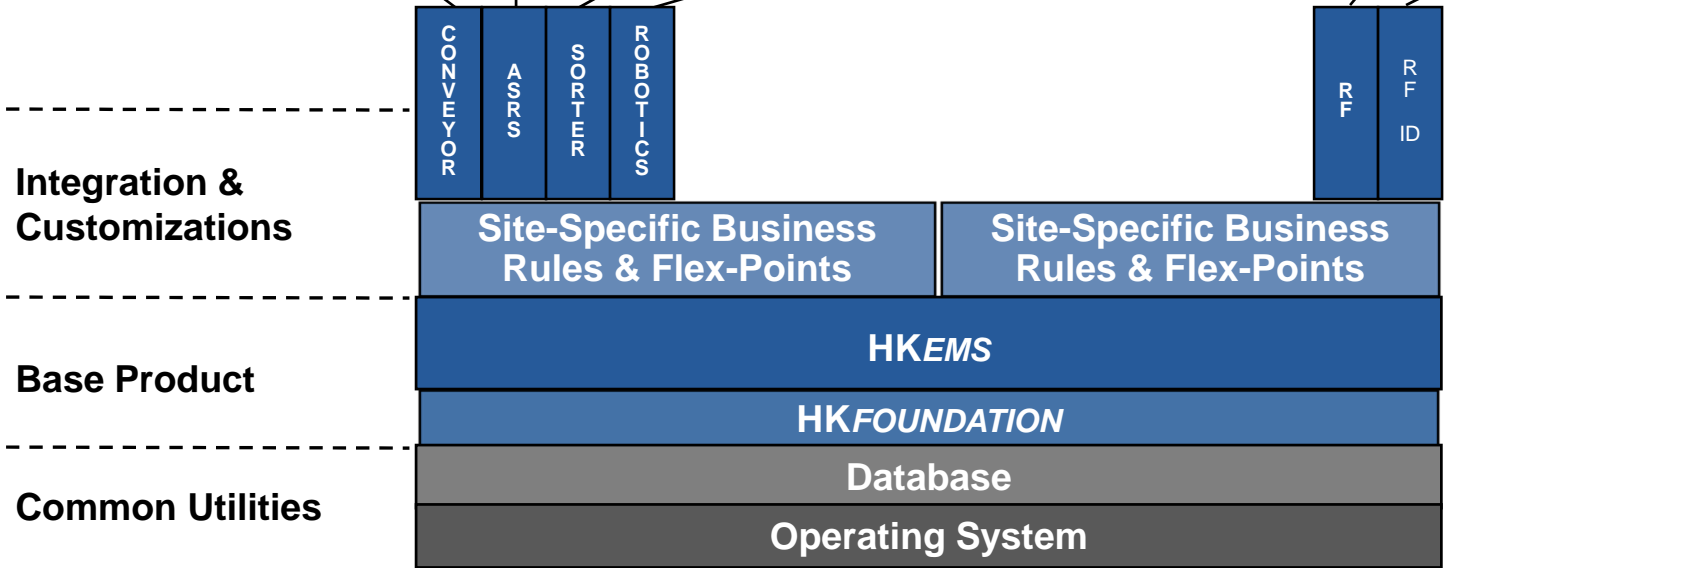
CONVEYOR
ASRS
SORTER
ROBOTICS

RF
RFID

Integration & Customizations

Site-Specific Business Rules & Flex-Points

Site-Specific Business Rules & Flex-Points

Base Product

HKEMS

HKFOUNDATION

Common Utilities

Database

Operating System